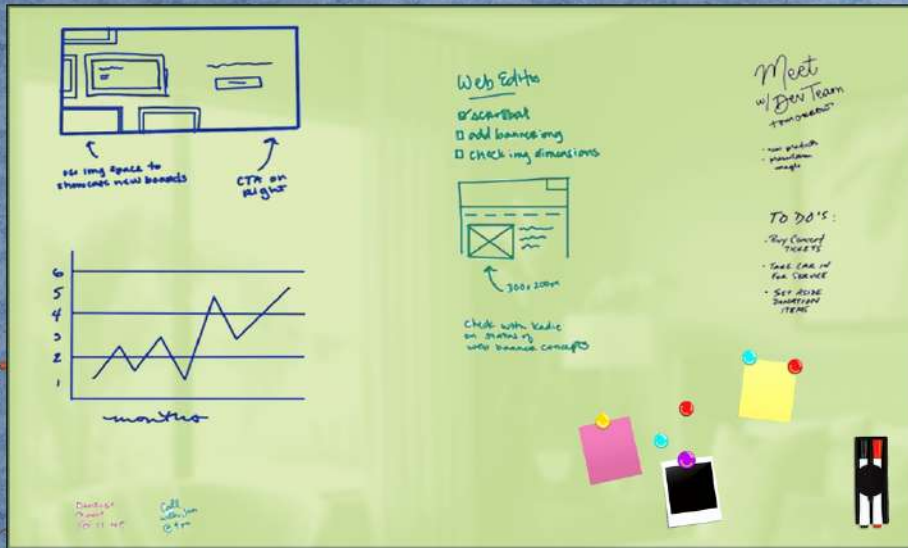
use long space to showcase new boards

CTA on right

6
5
4
3
2
1

months

Web Edits
☑ scarfbal
☐ add banners
☐ checking dimensions

300 x 200px

Check with Kadie on status of web banner concepts

Meet w/ Dev Team tomorrow

- new products
- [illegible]
- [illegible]

TO DO'S:
- Buy Concert tickets
- Take car in for service
- Set aside donation items

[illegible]

Call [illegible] @ 4pm